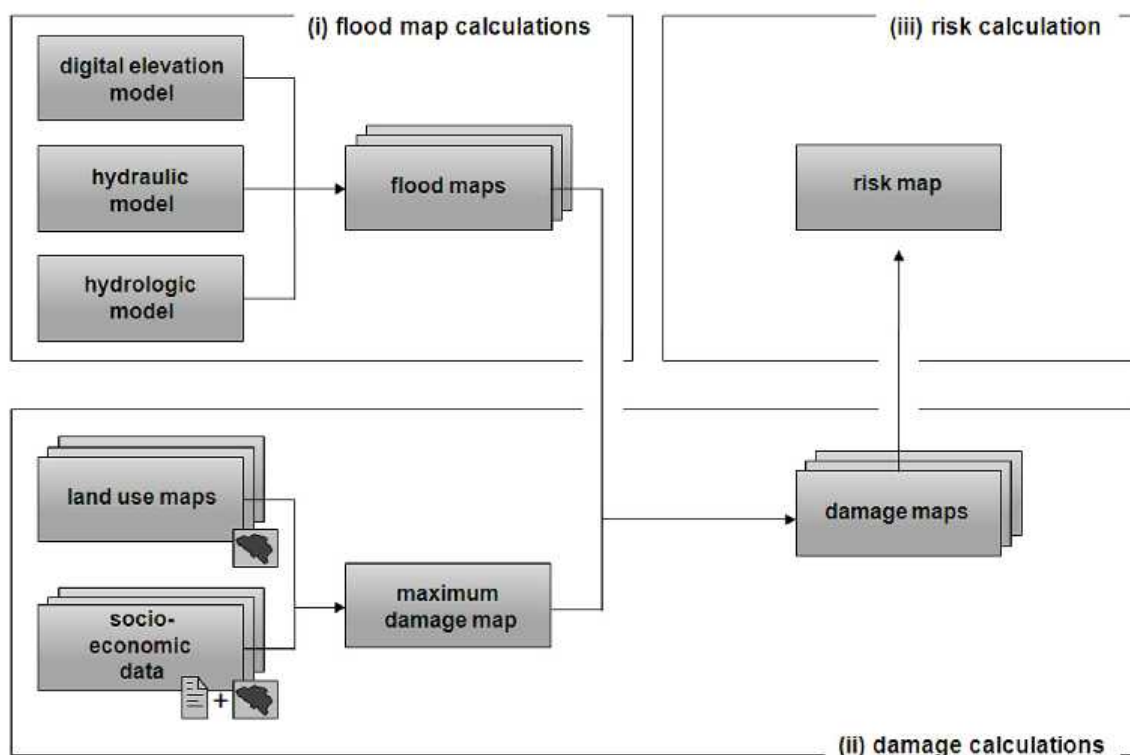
(i) flood map calculations

digital elevation model

hydraulic model

hydrologic model

flood maps

(iii) risk calculation

risk map

land use maps

socio-economic data

+

maximum damage map

damage maps

(ii) damage calculations